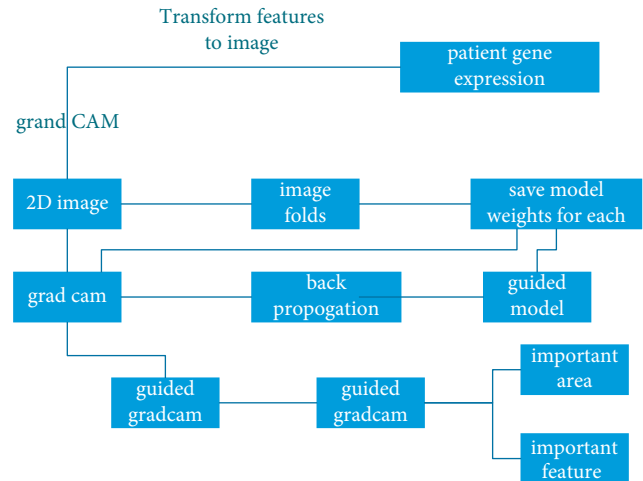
Transform features to image

patient gene expression

grand CAM

2D image

image folds

save model weights for each

grad cam

back propogation

guided model

guided gradcam

guided gradcam

important area

important feature